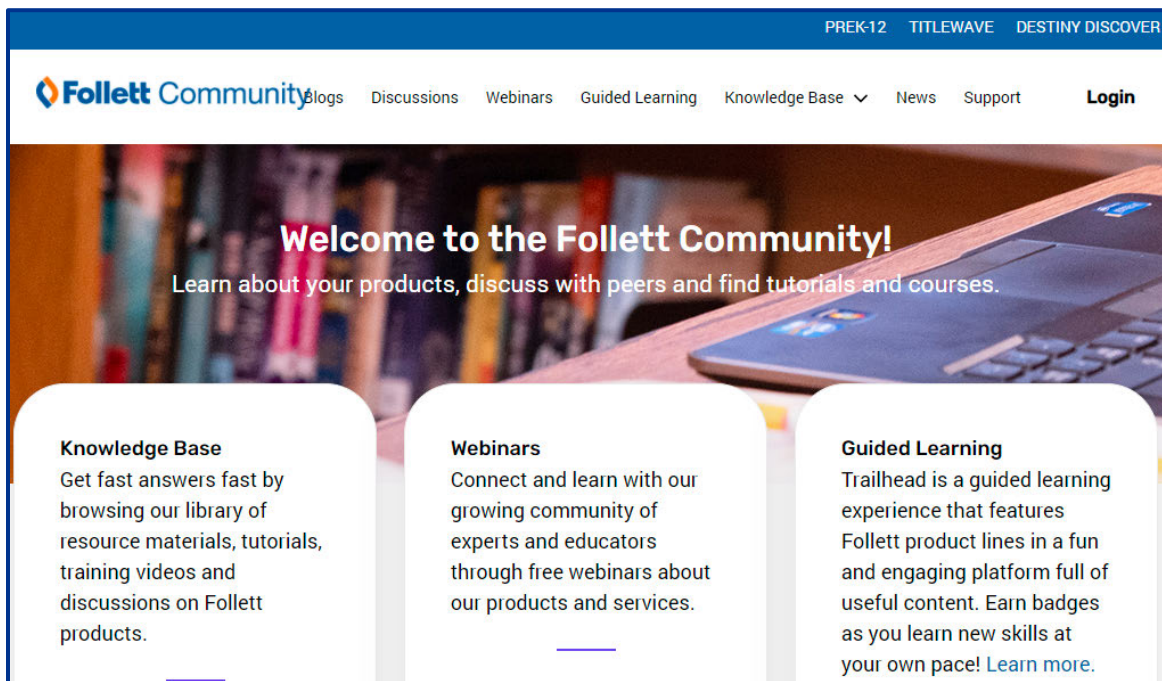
PREK-12 TITLEWAVE DESTINY DISCOVER

Follett Community Blogs Discussions Webinars Guided Learning Knowledge Base News Support Login

Welcome to the Follett Community!

Learn about your products, discuss with peers and find tutorials and courses.

Knowledge Base
Get fast answers fast by browsing our library of resource materials, tutorials, training videos and discussions on Follett products.

Webinars
Connect and learn with our growing community of experts and educators through free webinars about our products and services.

Guided Learning
Trailhead is a guided learning experience that features Follett product lines in a fun and engaging platform full of useful content. Earn badges as you learn new skills at your own pace! Learn more.